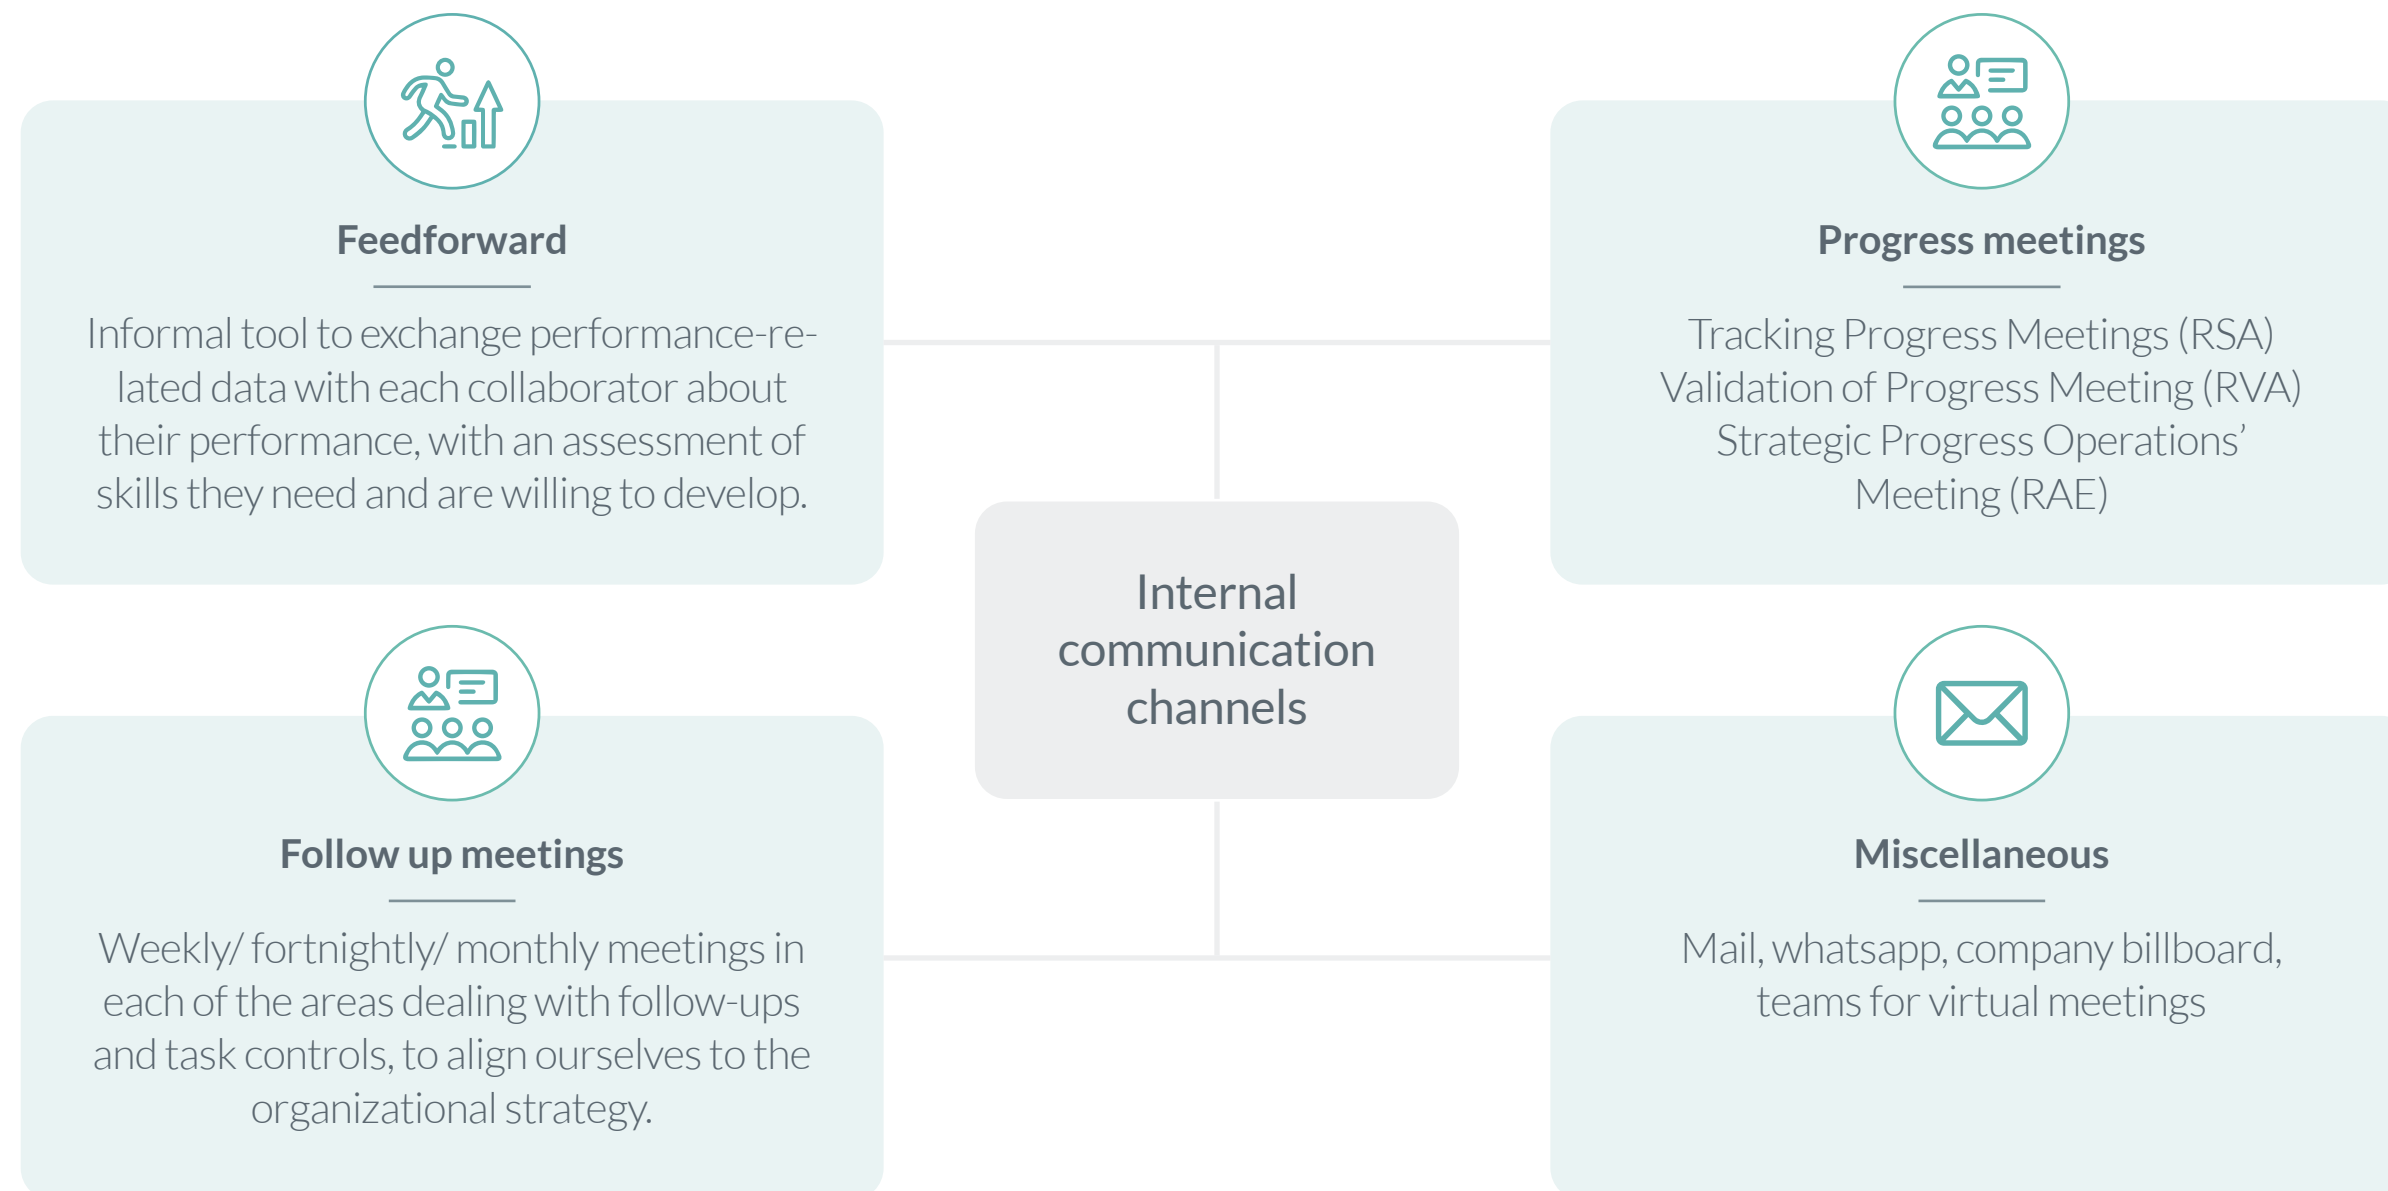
Feedforward

Informal tool to exchange performance-related data with each collaborator about their performance, with an assessment of skills they need and are willing to develop.

Progress meetings

Tracking Progress Meetings (RSA)
Validation of Progress Meeting (RVA)
Strategic Progress Operations' Meeting (RAE)

Internal communication channels

Follow up meetings

Weekly/ fortnightly/ monthly meetings in each of the areas dealing with follow-ups and task controls, to align ourselves to the organizational strategy.

Miscellaneous

Mail, whatsapp, company billboard, teams for virtual meetings